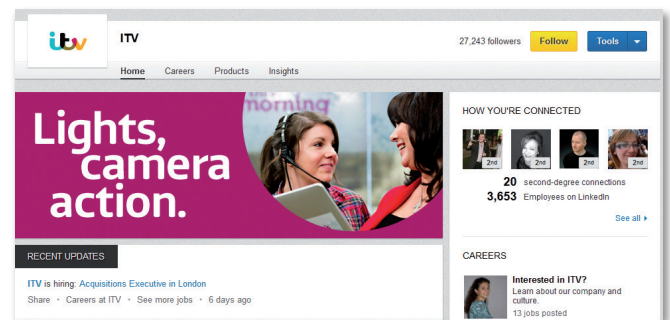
itv

ITV

27,243 followers Follow Tools

Home Careers Products Insights

Lights, camera action.

morning

HOW YOU'RE CONNECTED

2nd 2nd 2nd 2nd

20 second-degree connections
3,653 Employees on LinkedIn

See all

RECENT UPDATES

ITV is hiring: Acquisitions Executive in London

Share • Careers at ITV • See more jobs • 6 days ago

CAREERS

Interested in ITV?
Learn about our company and culture.
13 jobs posted